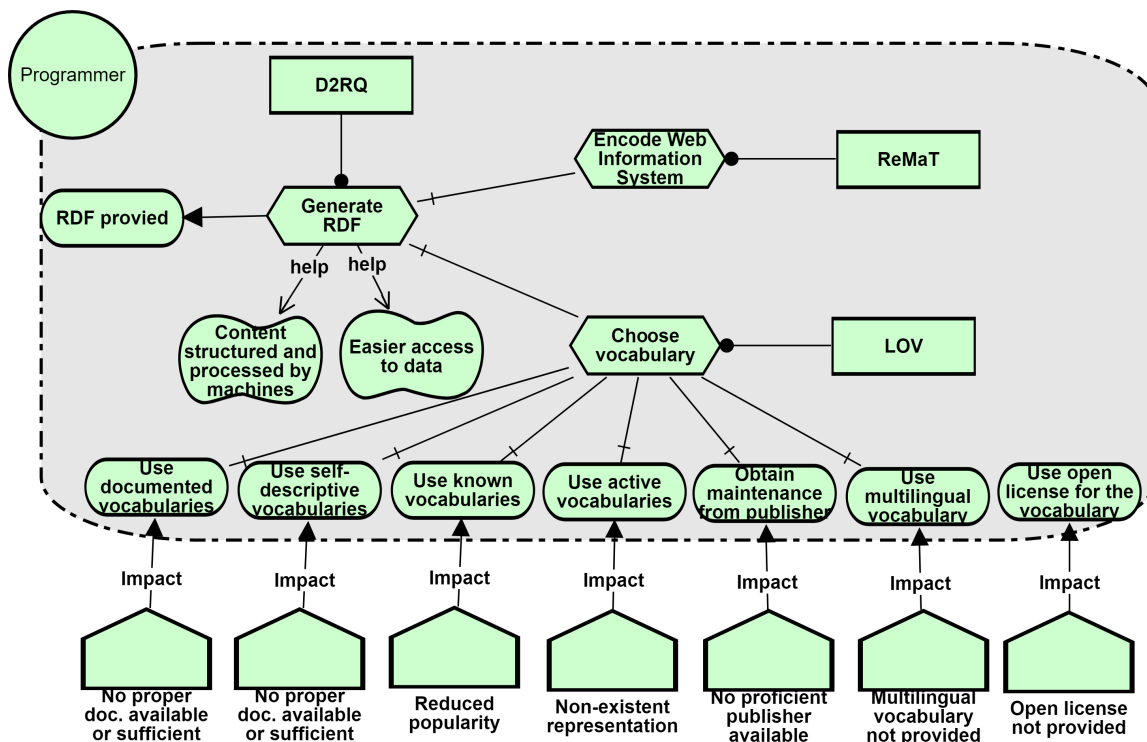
Programmer

D2RQ

Encode Web Information System

ReMaT

RDF provied

Generate RDF

help

help

Content structured and processed by machines

Easier access to data

Choose vocabulary

LOV

Use documented vocabularies

Use self-descriptive vocabularies

Use known vocabularies

Use active vocabularies

Obtain maintenance from publisher

Use multilingual vocabulary

Use open license for the vocabulary

Impact

Impact

Impact

Impact

Impact

Impact

Impact

No proper doc. available or sufficient

No proper doc. available or sufficient

Reduced popularity

Non-existent representation

No proficient publisher available

Multilingual vocabulary not provided

Open license not provided